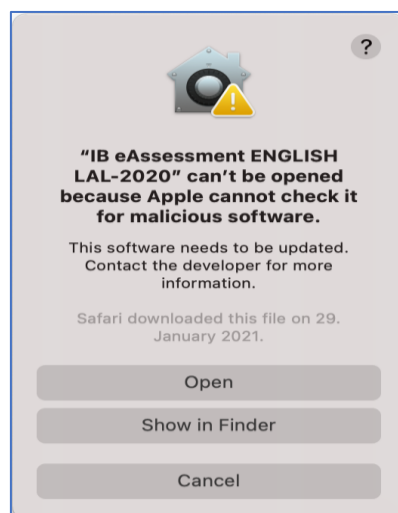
?

“IB eAssessment ENGLISH LAL-2020” can’t be opened because Apple cannot check it for malicious software.

This software needs to be updated. Contact the developer for more information.

Safari downloaded this file on 29. January 2021.

Open

Show in Finder

Cancel